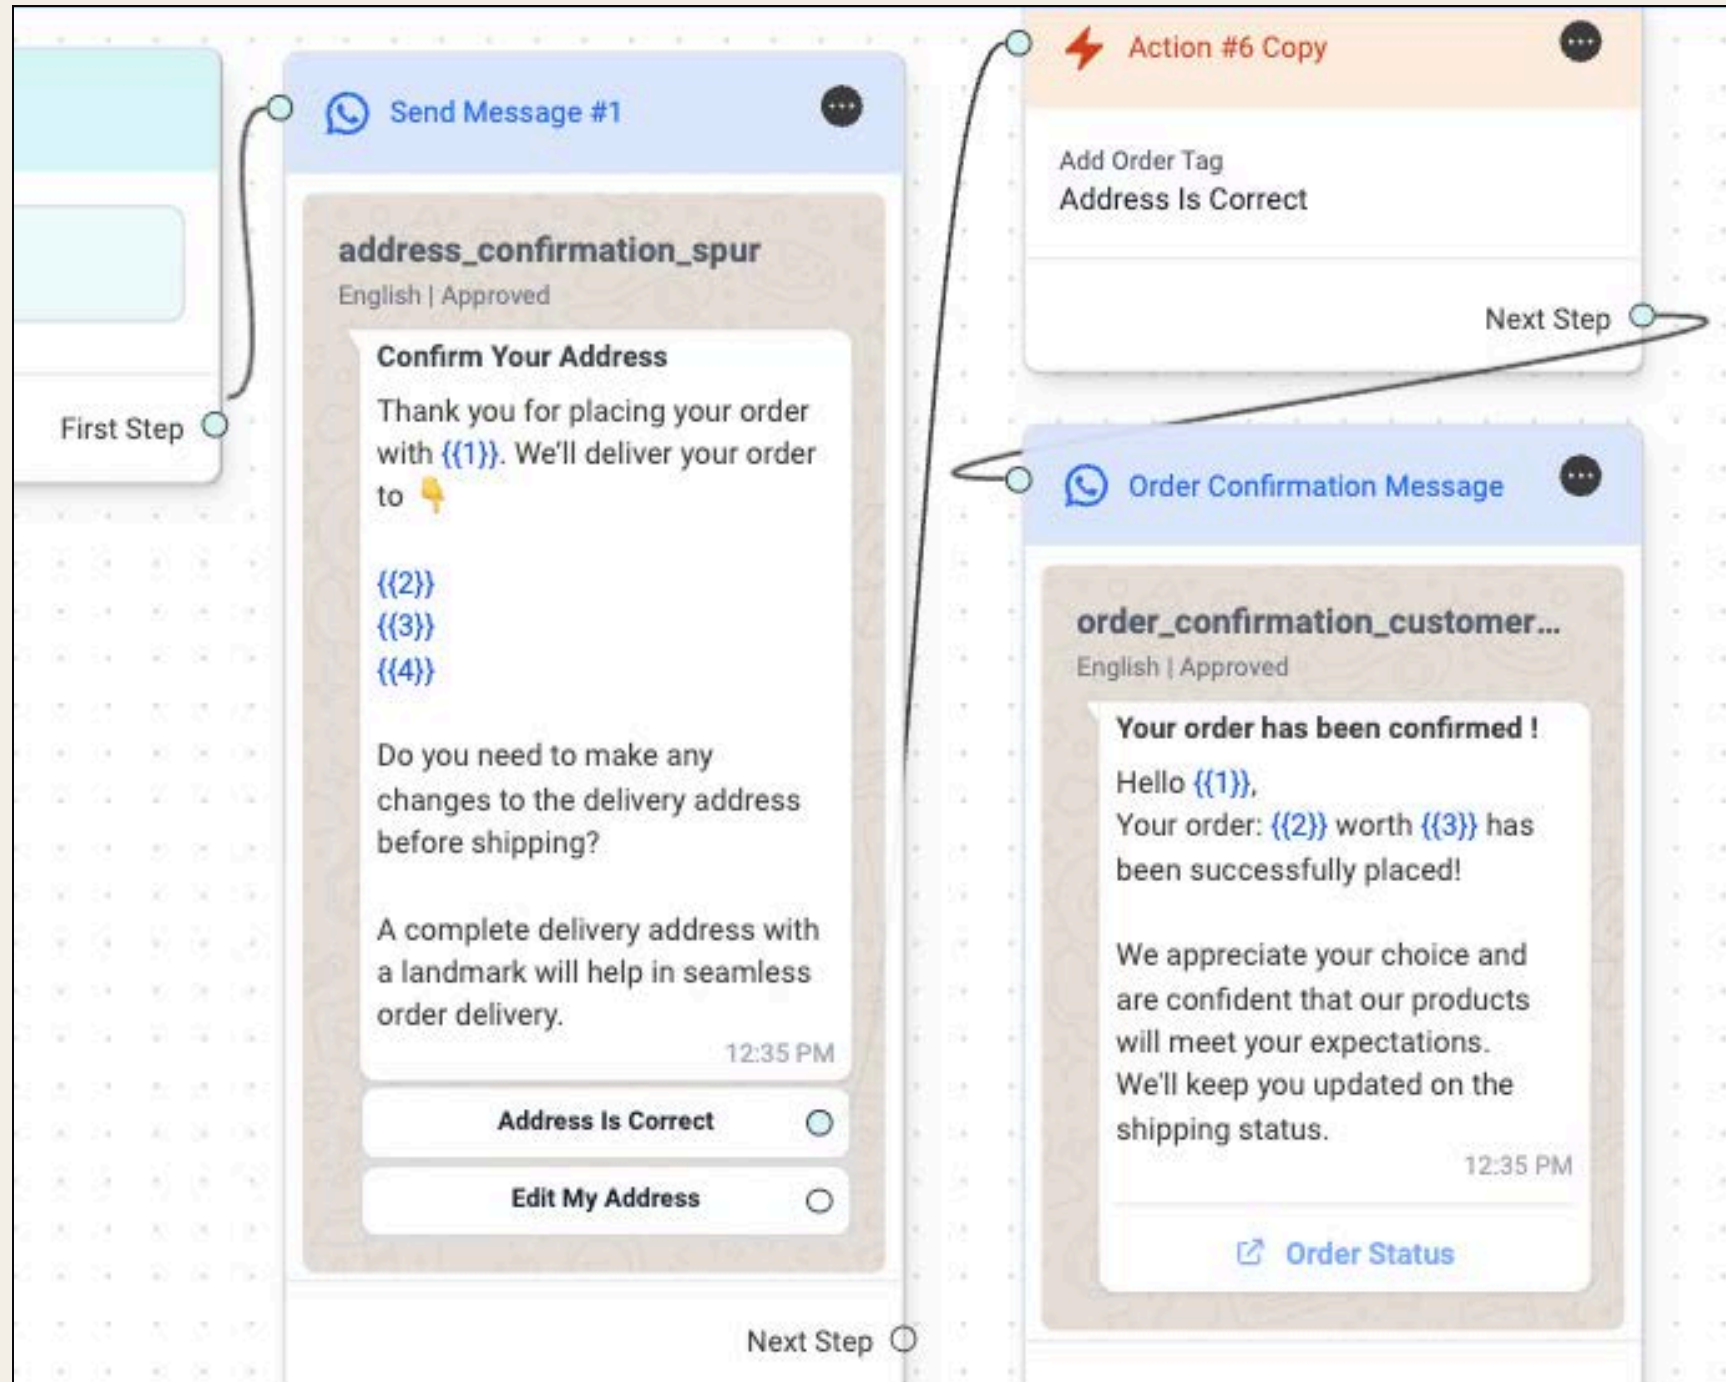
First Step

Send Message #1

address_confirmation_spur
English | Approved

Confirm Your Address

Thank you for placing your order with {{1}}. We'll deliver your order to 👇

{{2}}
{{3}}
{{4}}

Do you need to make any changes to the delivery address before shipping?

A complete delivery address with a landmark will help in seamless order delivery.

12:35 PM

Address Is Correct

Edit My Address

Next Step

Action #6 Copy

Add Order Tag
Address Is Correct

Next Step

Order Confirmation Message

order_confirmation_customer...
English | Approved

Your order has been confirmed !

Hello {{1}},
Your order: {{2}} worth {{3}} has been successfully placed!

We appreciate your choice and are confident that our products will meet your expectations. We'll keep you updated on the shipping status.

12:35 PM

Order Status